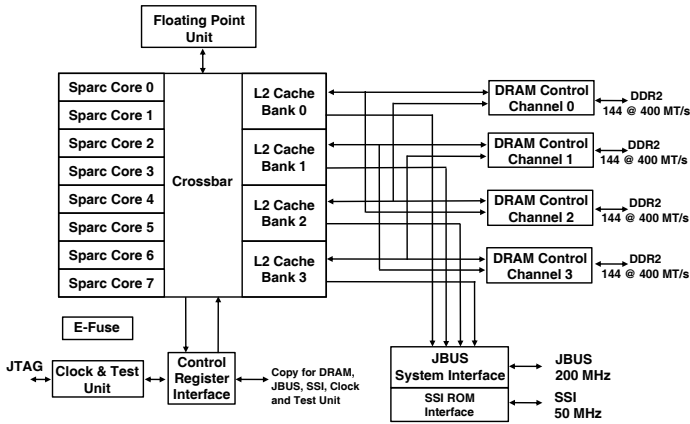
Floating Point Unit

Sparc Core 0
Sparc Core 1
Sparc Core 2
Sparc Core 3
Sparc Core 4
Sparc Core 5
Sparc Core 6
Sparc Core 7

Crossbar

L2 Cache Bank 0
L2 Cache Bank 1
L2 Cache Bank 2
L2 Cache Bank 3

DRAM Control Channel 0
DDR2 144 @ 400 MT/s
DRAM Control Channel 1
DDR2 144 @ 400 MT/s
DRAM Control Channel 2
DDR2 144 @ 400 MT/s
DRAM Control Channel 3
DDR2 144 @ 400 MT/s

E-Fuse

JTAG
Clock & Test Unit
Control Register Interface
Copy for DRAM, JBUS, SSI, Clock and Test Unit

JBUS System Interface
JBUS 200 MHz
SSI ROM Interface
SSI 50 MHz